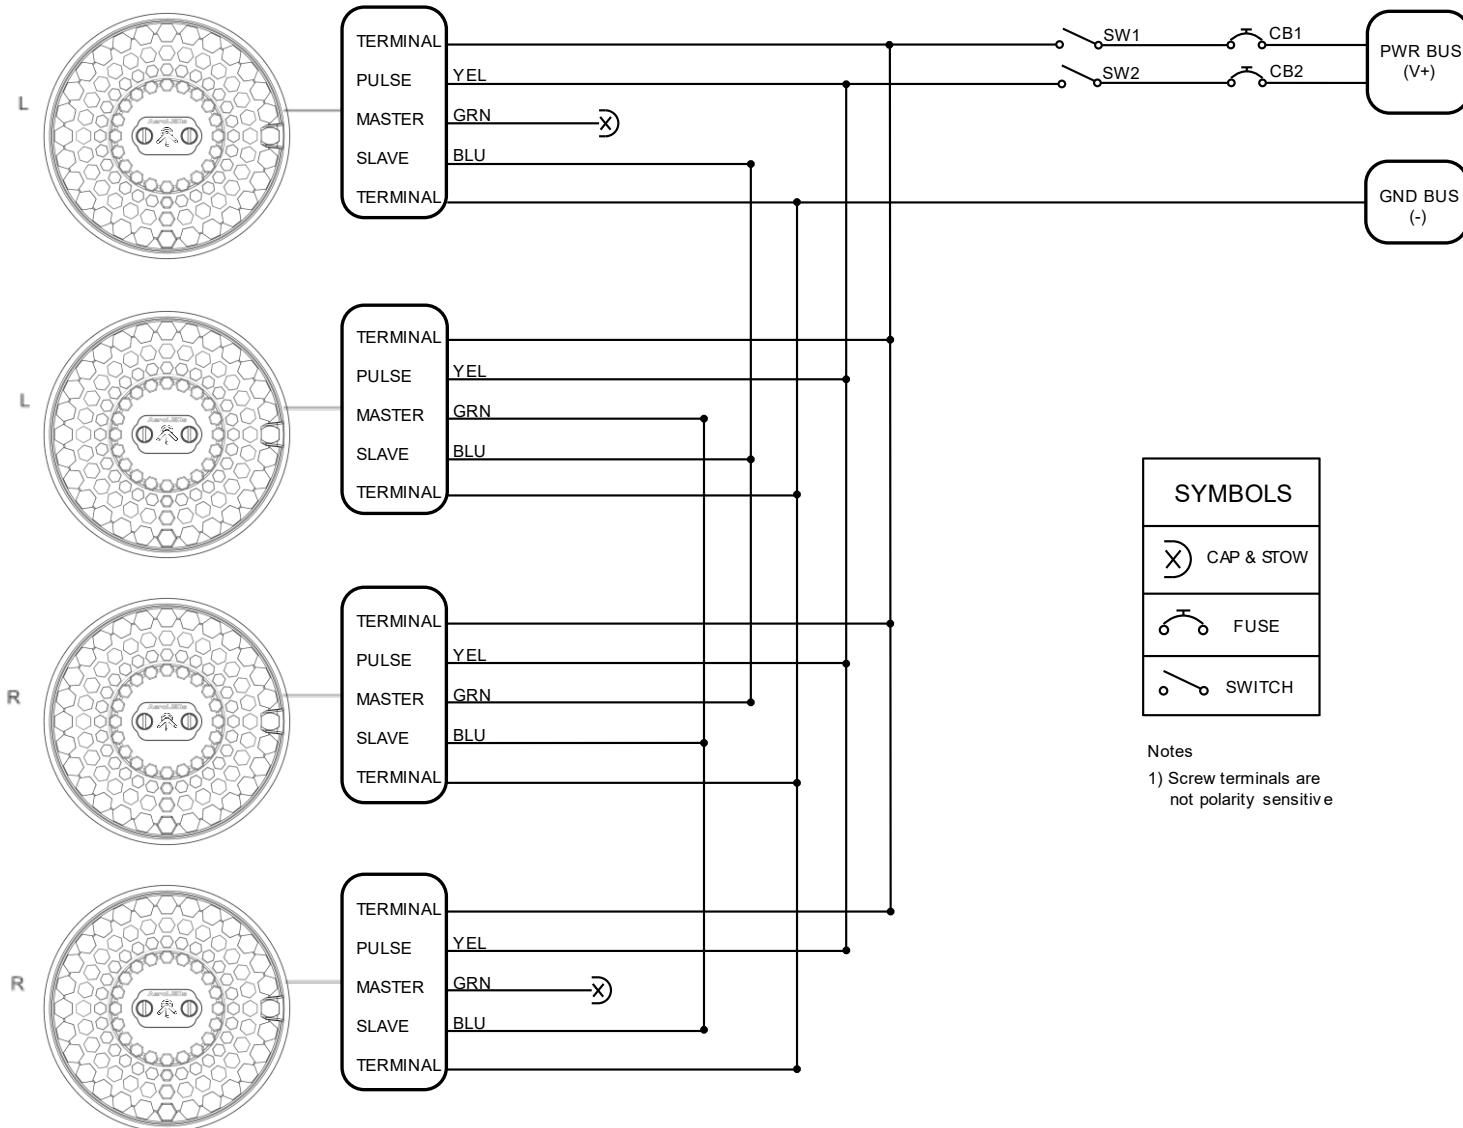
L

TERMINAL
PULSE
MASTER
SLAVE
TERMINAL

YEL
GRN
BLU

SW1
CB1
SW2
CB2

PWR BUS (V+)

GND BUS (-)

L

TERMINAL
PULSE
MASTER
SLAVE
TERMINAL

YEL
GRN
BLU

R

TERMINAL
PULSE
MASTER
SLAVE
TERMINAL

YEL
GRN
BLU

R

TERMINAL
PULSE
MASTER
SLAVE
TERMINAL

YEL
GRN
BLU

SYMBOLS

| SYMBOLS |
|---|
| CAP & STOW |
| FUSE |
| SWITCH |

Notes
1) Screw terminals are not polarity sensitiv e